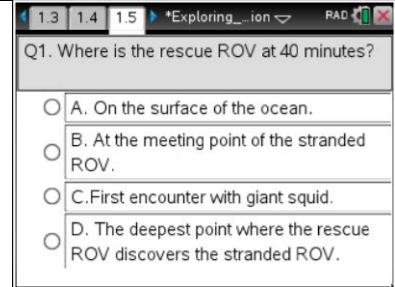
1.3 1.4 1.5 *Exploring_...ion RAD

Q1. Where is the rescue ROV at 40 minutes?

A. On the surface of the ocean.

B. At the meeting point of the stranded ROV.

C.First encounter with giant squid.

D. The deepest point where the rescue ROV discovers the stranded ROV.